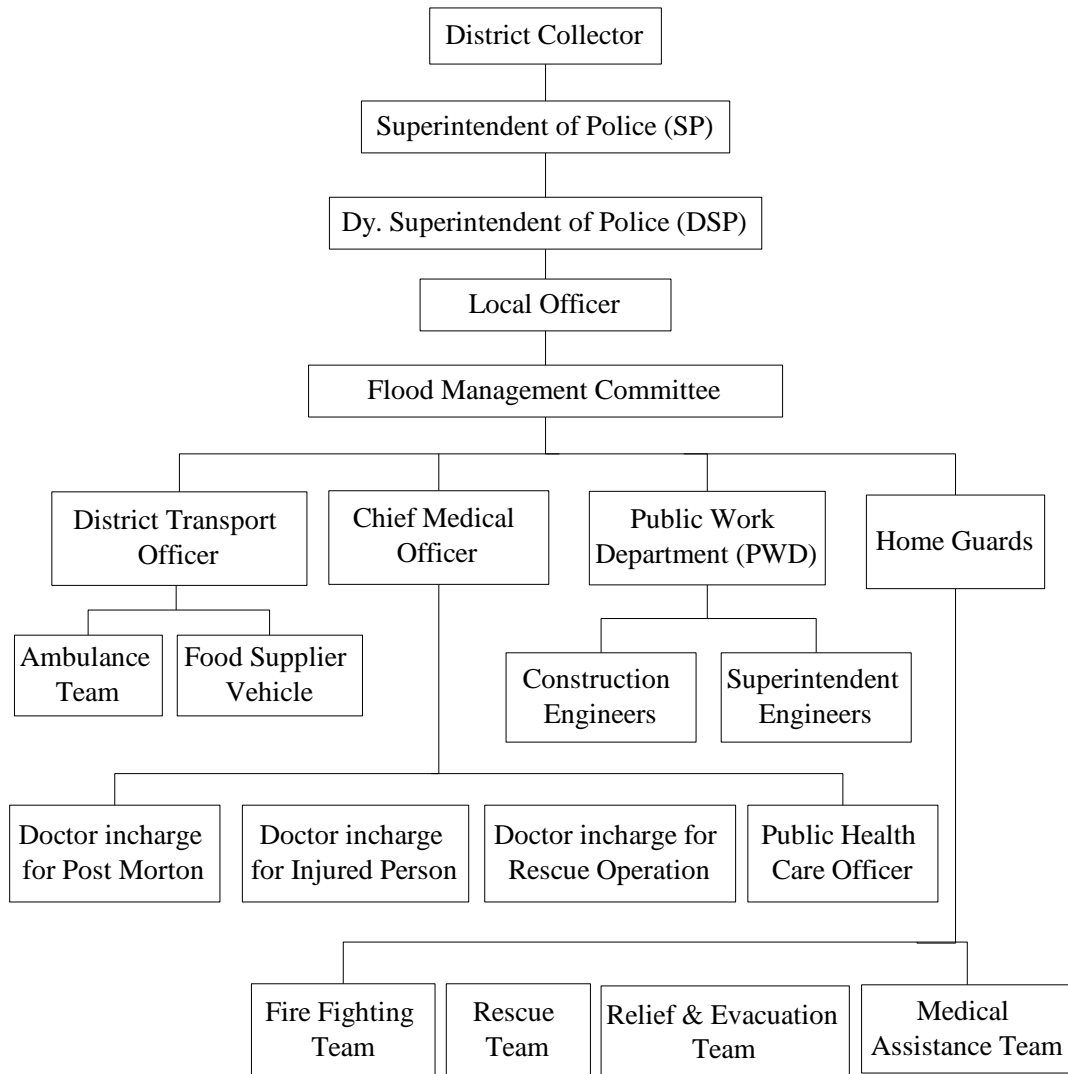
District Collector

Superintendent of Police (SP)

Dy. Superintendent of Police (DSP)

Local Officer

Flood Management Committee

District Transport Officer

Chief Medical Officer

Public Work Department (PWD)

Home Guards

Ambulance Team

Food Supplier Vehicle

Construction Engineers

Superintendent Engineers

Doctor incharge for Post Morton

Doctor incharge for Injured Person

Doctor incharge for Rescue Operation

Public Health Care Officer

Fire Fighting Team

Rescue Team

Relief & Evacuation Team

Medical Assistance Team